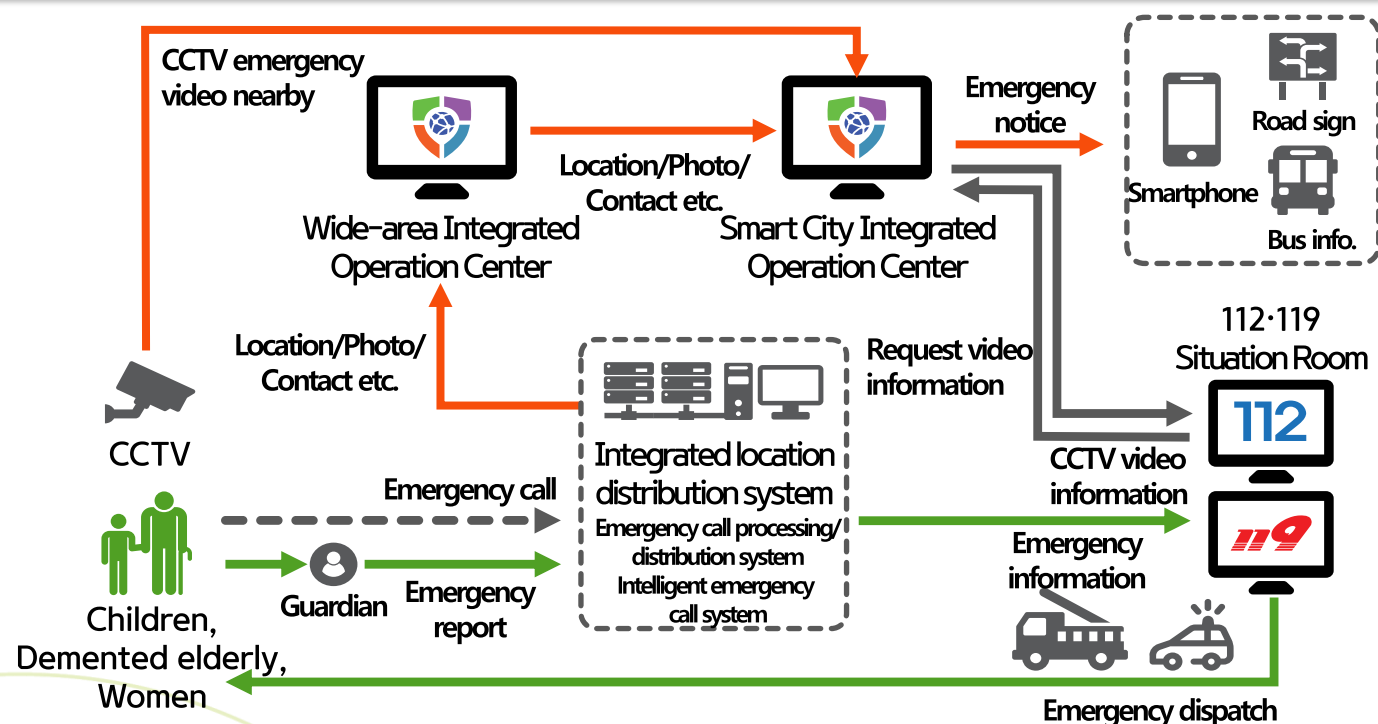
CCTV emergency video nearby

Wide-area Integrated Operation Center

Location/Photo/ Contact etc.

Smart City Integrated Operation Center

Emergency notice

Smartphone

Road sign

Bus info.

112·119 Situation Room

112

119

Location/Photo/ Contact etc.

Request video information

CCTV

Integrated location distribution system

Emergency call processing/ distribution system

Intelligent emergency call system

CCTV video information

Emergency call

Emergency information

Guardian

Emergency report

Children, Demented elderly, Women

Emergency dispatch